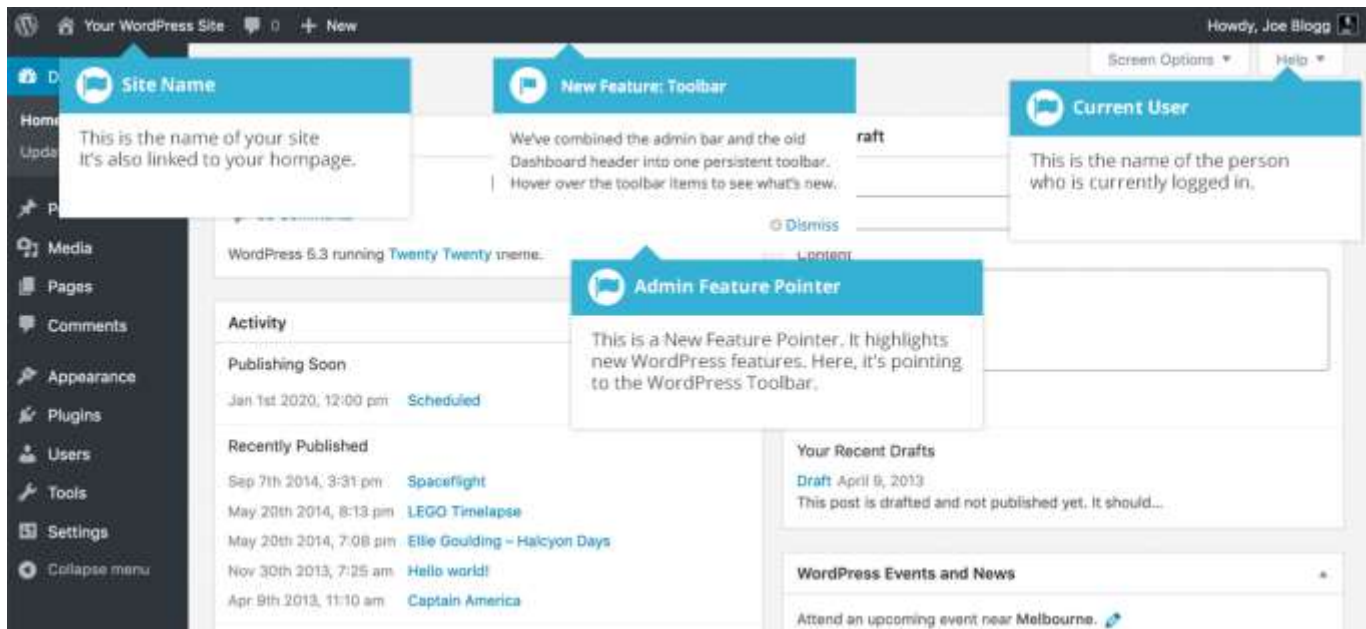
Your WordPress Site 0 + New

Howdy, Joe Blogg

Screen Options ▼ Help ▼

D

Home

Upda

P

Media

Pages

Comments

Appearance

Plugins

Users

Tools

Settings

Collapse menu

Site Name

This is the name of your site It's also linked to your hompage.

New Feature: Toolbar

We've combined the admin bar and the old Dashboard header into one persistent toolbar. Hover over the toolbar items to see what's new.

Dismiss

Current User

This is the name of the person who is currently logged in.

raft

WordPress 5.3 running Twenty Twenty theme.

Content

Admin Feature Pointer

This is a New Feature Pointer. It highlights new WordPress features. Here, it's pointing to the WordPress Toolbar.

Activity

Publishing Soon

Jan 1st 2020, 12:00 pm Scheduled

Recently Published

Sep 7th 2014, 3:31 pm Spaceflight

May 20th 2014, 8:13 pm LEGO Timelapse

May 20th 2014, 7:08 pm Ellie Goulding – Halcyon Days

Nov 30th 2013, 7:25 am Hello world!

Apr 9th 2013, 11:10 am Captain America

Your Recent Drafts

Draft April 9, 2013

This post is drafted and not published yet. It should...

WordPress Events and News

Attend an upcoming event near Melbourne.